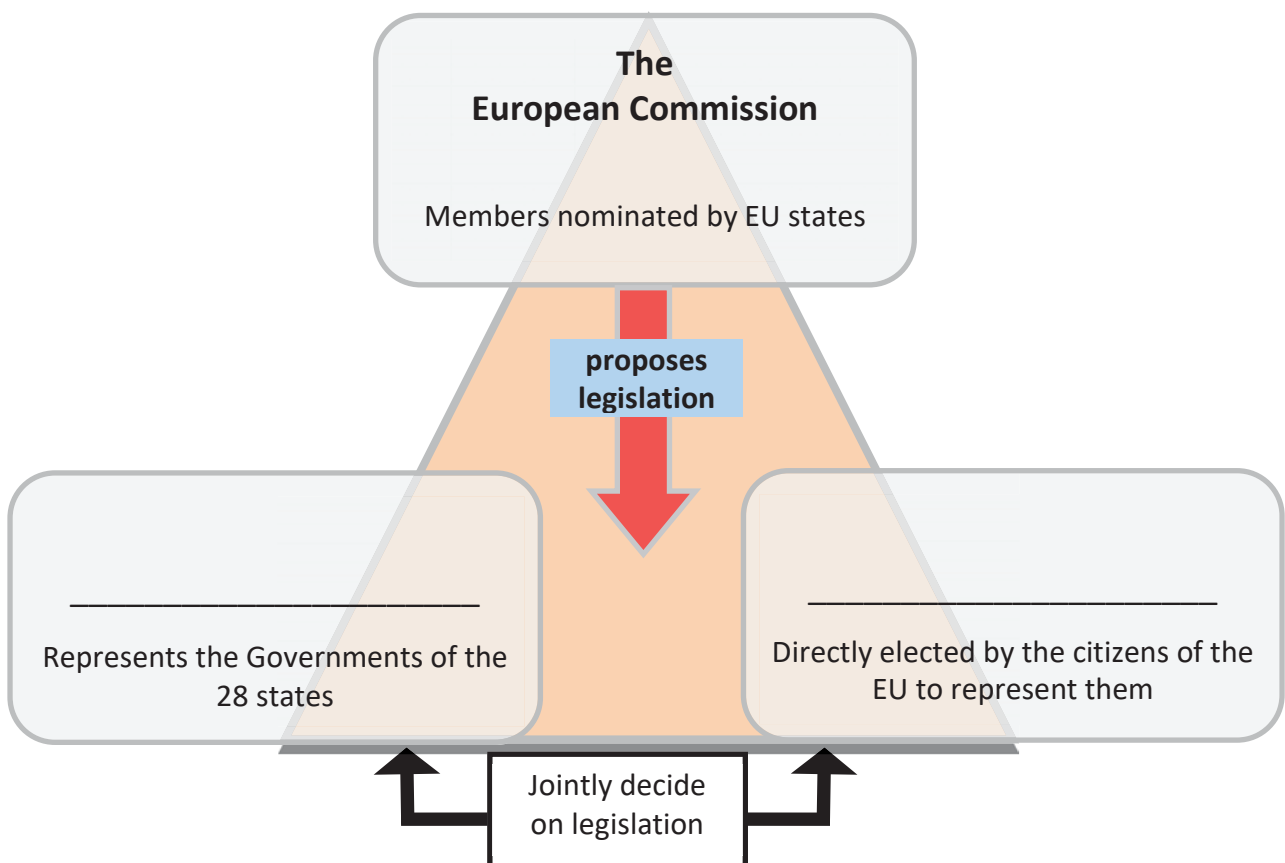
The
European Commission

Members nominated by EU states

proposes legislation

___________________________

Represents the Governments of the 28 states

___________________________

Directly elected by the citizens of the EU to represent them

Jointly decide on legislation